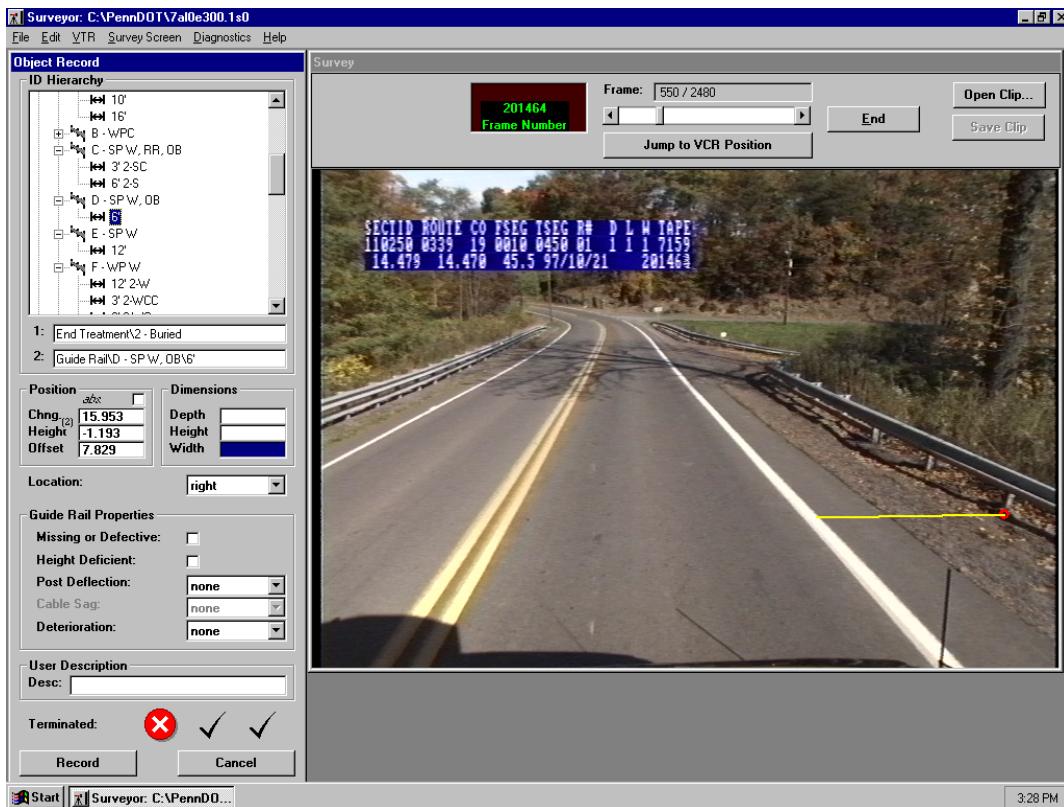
Surveyor: C:\PennDOT\7al0e300.1s0

File Edit VTR Survey Screen Diagnostics Help

Object Record

ID Hierarchy

10'
16'
B - WPC
C - SP W, RR, OB
3' 2-SC
6' 2-S
D - SP W, OB
6'
E - SP W
12'
F - WP W
12' 2-W
3' 2-WCC

1: End Treatment\2 - Buried

2: Guide Rail\D - SP W, OB\6'

Position
abs
Chng(2) 15.953
Height -1.193
Offset 7.829

Dimensions
Depth
Height
Width

Location: right

Guide Rail Properties
Missing or Defective:
Height Deficient:
Post Deflection: none
Cable Sag: none
Deterioration: none

User Description
Desc:

Terminated:

Record
Cancel

Survey

201464
Frame Number

Frame: 550 / 2480

Jump to VCR Position

End

Open Clip...

Save Clip

SECTID ROUTE CO FSEG ISEG R# D L W TAPE
110250 0339 19 0010 0450 01 1 1 1 7159
14.479 14.470 45.5 97/10/21 201463

Start
Surveyor: C:\PennDO...
3:28 PM